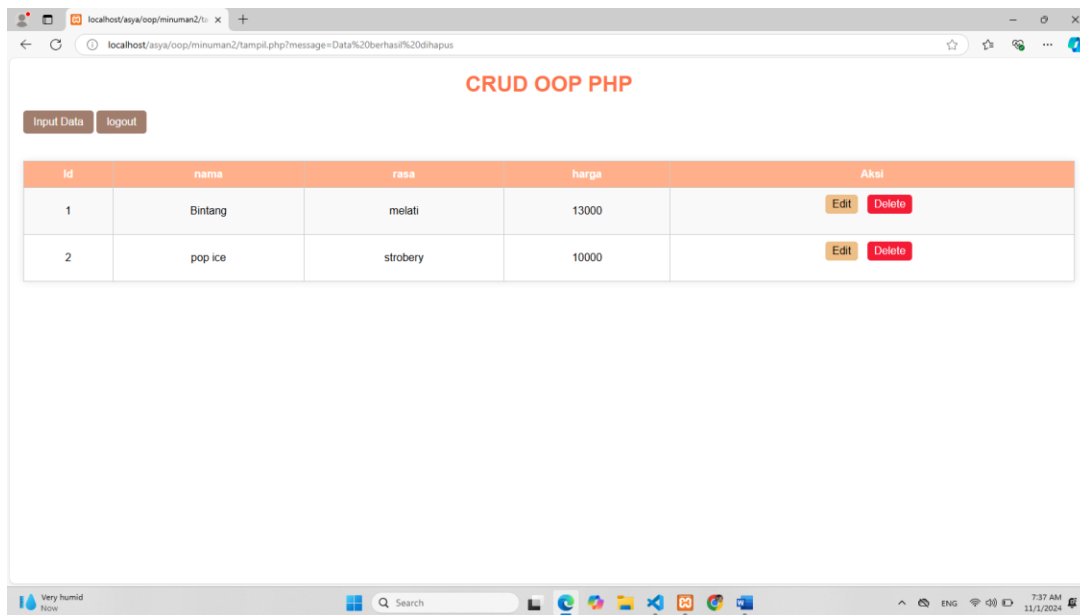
localhost/asya/oop/minuman2/ta ×

localhost/asya/oop/minuman2/tampil.php?message=Data%20berhasil%20dihapus

CRUD OOP PHP

Input Data logout

| Id | nama | rasa | harga | Aksi |
|---|---|---|---|---|
| 1 | Bintang | melati | 13000 | Edit Delete |
| 2 | pop ice | strobery | 10000 | Edit Delete |

Very humid
Now

Search

ENG

7:37 AM
11/1/2024